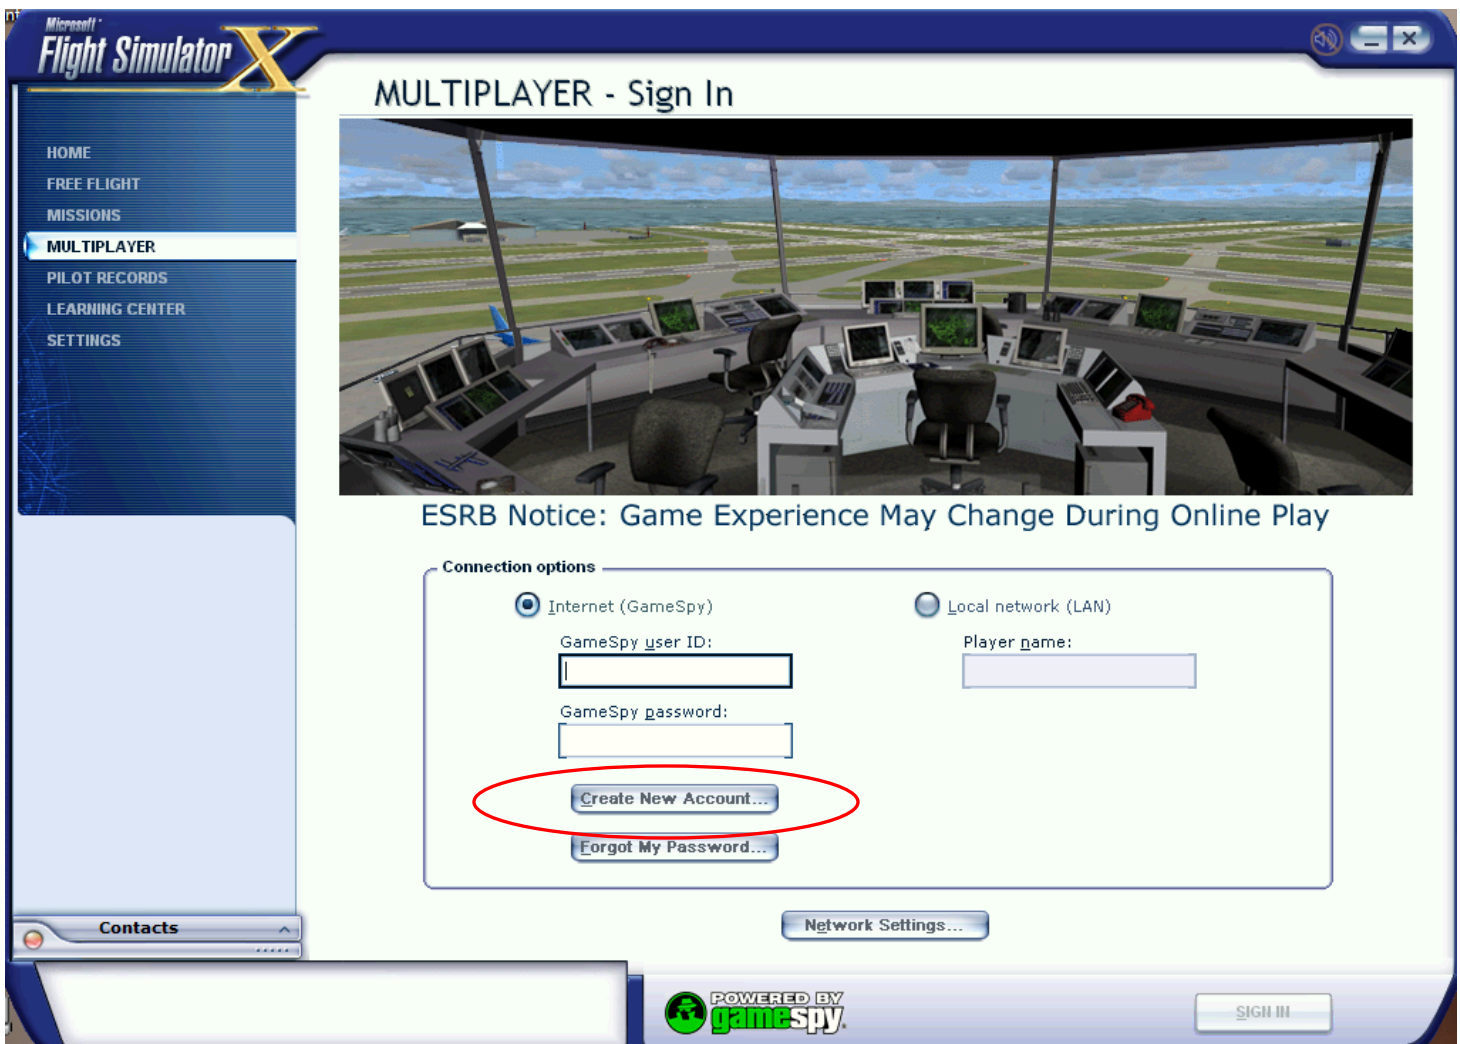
Microsoft Flight Simulator X

MULTIPLAYER - Sign In

HOME
FREE FLIGHT
MISSIONS
MULTIPLAYER
PILOT RECORDS
LEARNING CENTER
SETTINGS

ESRB Notice: Game Experience May Change During Online Play

Connection options

Internet (GameSpy)

GameSpy user ID:

GameSpy password:

Create New Account...

Forgot My Password...

Local network (LAN)

Player name:

Network Settings...

Contacts

POWERED BY gamespy

SIGN IN